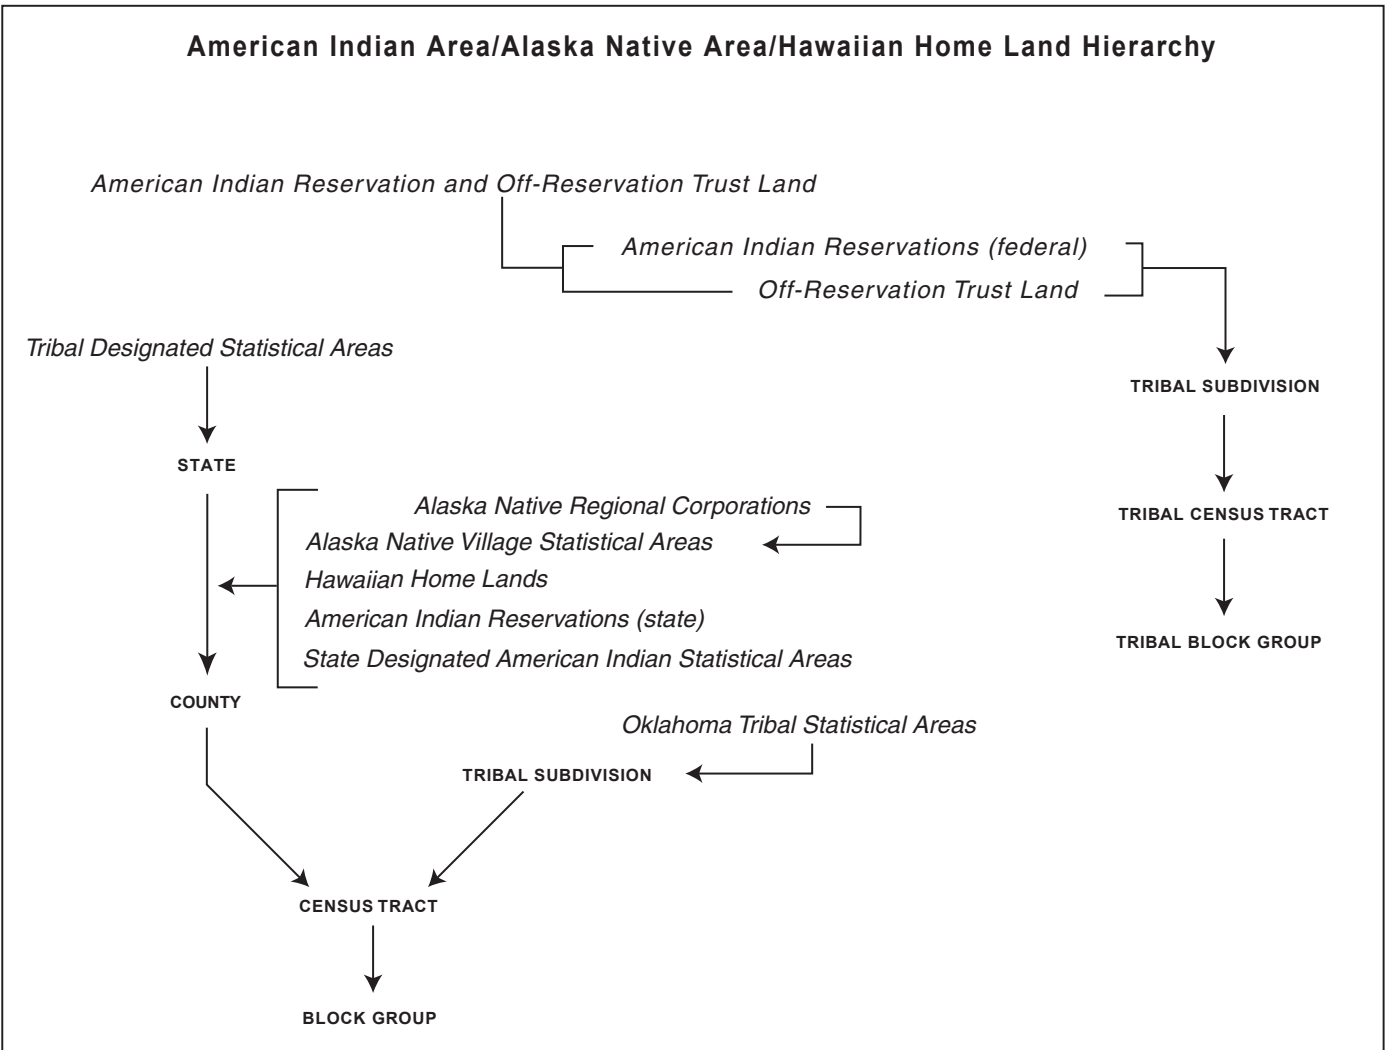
American Indian Area/Alaska Native Area/Hawaiian Home Land Hierarchy

American Indian Reservation and Off-Reservation Trust Land

American Indian Reservations (federal)

Off-Reservation Trust Land

Tribal Designated Statistical Areas

TRIBAL SUBDIVISION

STATE

TRIBAL CENSUS TRACT

Alaska Native Regional Corporations

Alaska Native Village Statistical Areas

Hawaiian Home Lands

American Indian Reservations (state)

State Designated American Indian Statistical Areas

TRIBAL BLOCK GROUP

COUNTY

Oklahoma Tribal Statistical Areas

TRIBAL SUBDIVISION

CENSUS TRACT

BLOCK GROUP